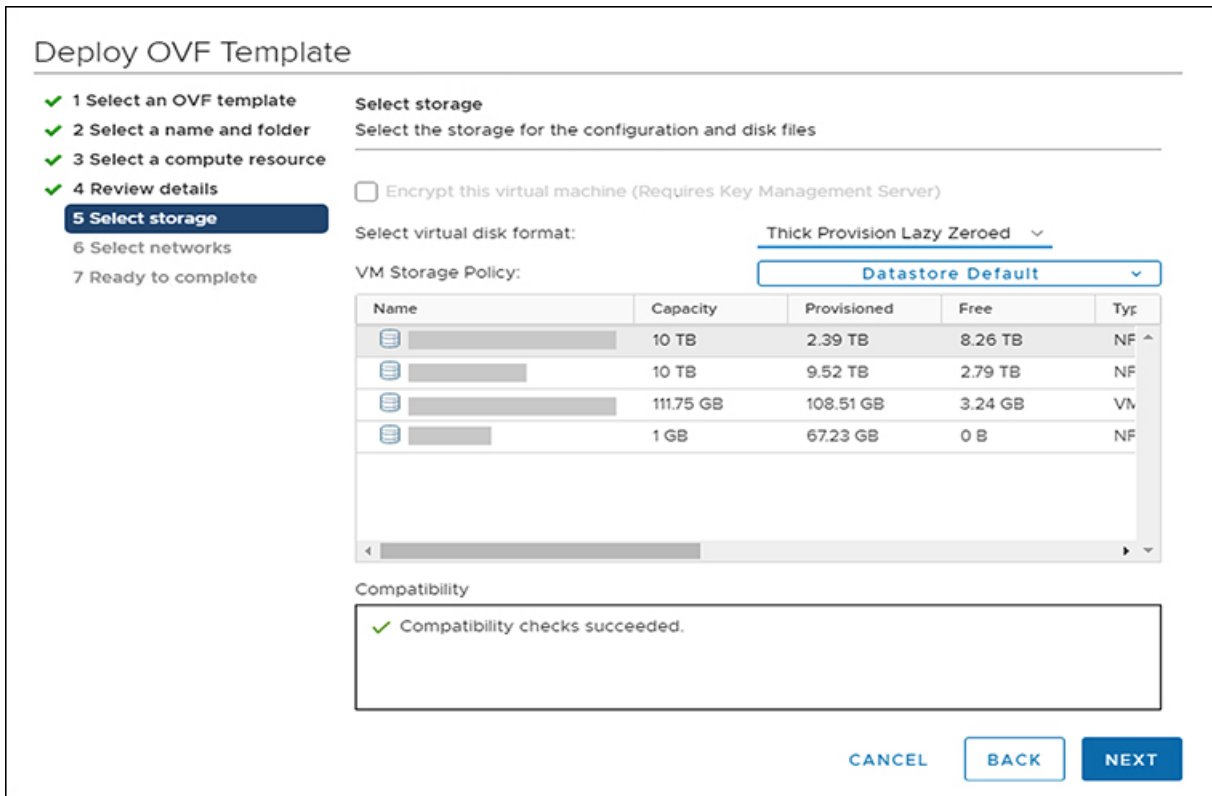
Deploy OVF Template

1 Select an OVF template
2 Select a name and folder
3 Select a compute resource
4 Review details
5 Select storage
6 Select networks
7 Ready to complete

Select storage
Select the storage for the configuration and disk files

Encrypt this virtual machine (Requires Key Management Server)

Select virtual disk format: Thick Provision Lazy Zeroed

VM Storage Policy: Datastore Default

| Name | Capacity | Provisioned | Free | Typ |
|---|---|---|---|---|
| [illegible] | 10 TB | 2.39 TB | 8.26 TB | NF |
| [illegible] | 10 TB | 9.52 TB | 2.79 TB | NF |
| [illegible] | 111.75 GB | 108.51 GB | 3.24 GB | VM |
| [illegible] | 1 GB | 67.23 GB | 0 B | NF |

Compatibility
Compatibility checks succeeded.

CANCEL BACK NEXT